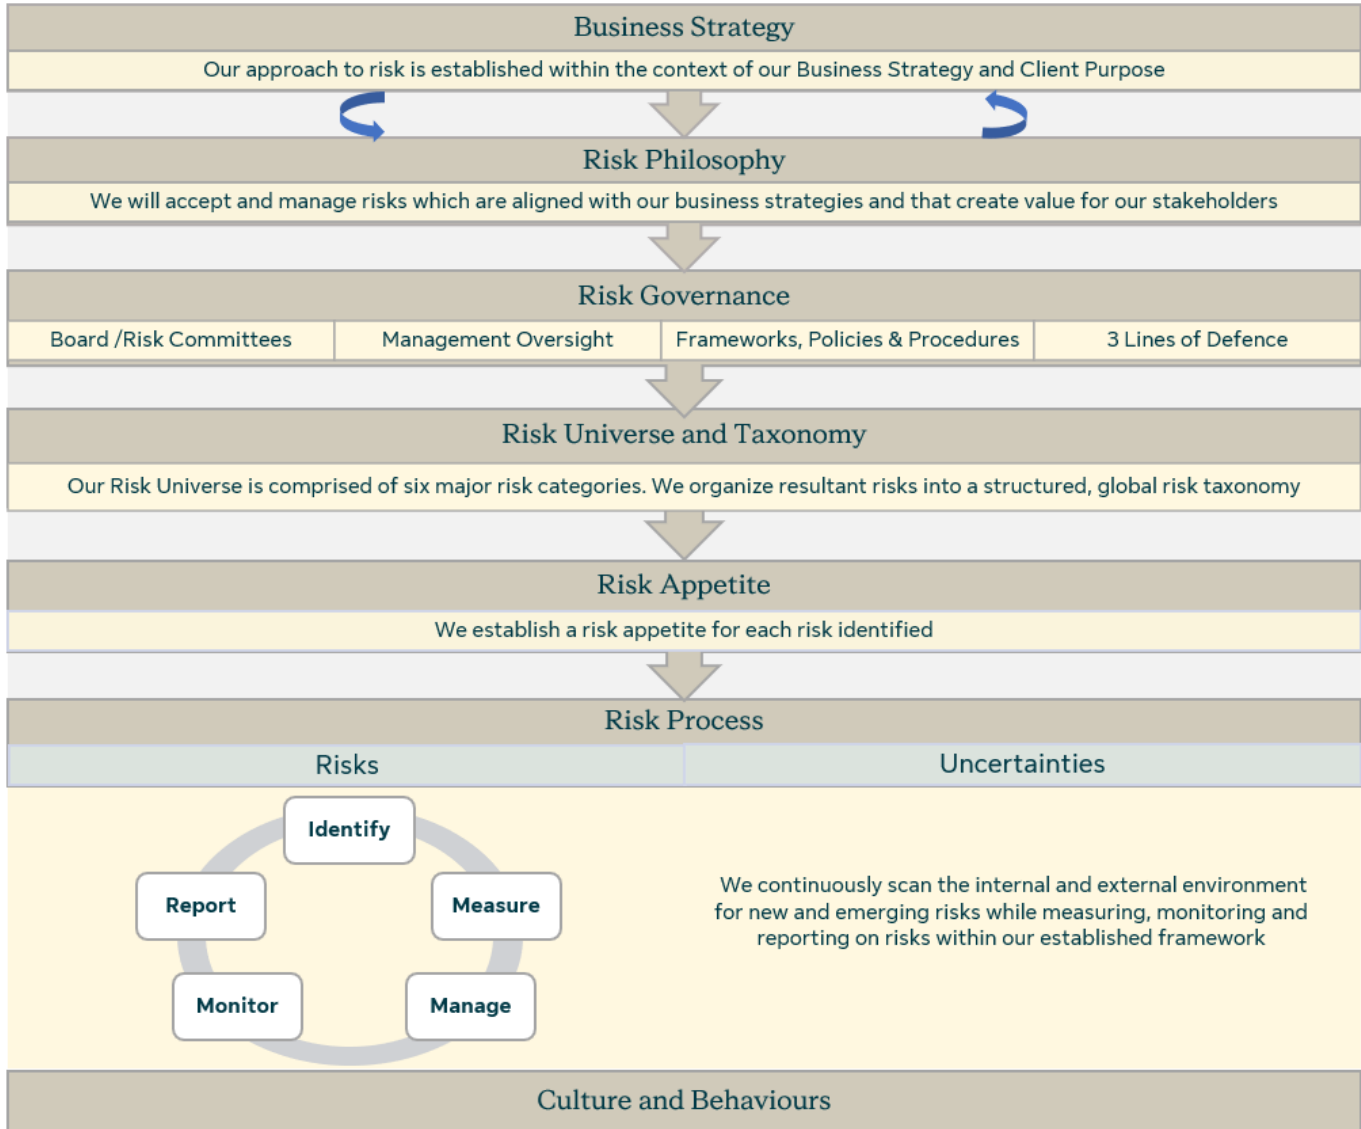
Business Strategy

Our approach to risk is established within the context of our Business Strategy and Client Purpose

Risk Philosophy

We will accept and manage risks which are aligned with our business strategies and that create value for our stakeholders

Risk Governance

| Board /Risk Committees | Management Oversight | Frameworks, Policies & Procedures | 3 Lines of Defence |
|---|---|---|---|

Risk Universe and Taxonomy

Our Risk Universe is comprised of six major risk categories. We organize resultant risks into a structured, global risk taxonomy

Risk Appetite

We establish a risk appetite for each risk identified

Risk Process

Risks

Uncertainties

Identify

Measure

Manage

Monitor

Report

We continuously scan the internal and external environment for new and emerging risks while measuring, monitoring and reporting on risks within our established framework

Culture and Behaviours